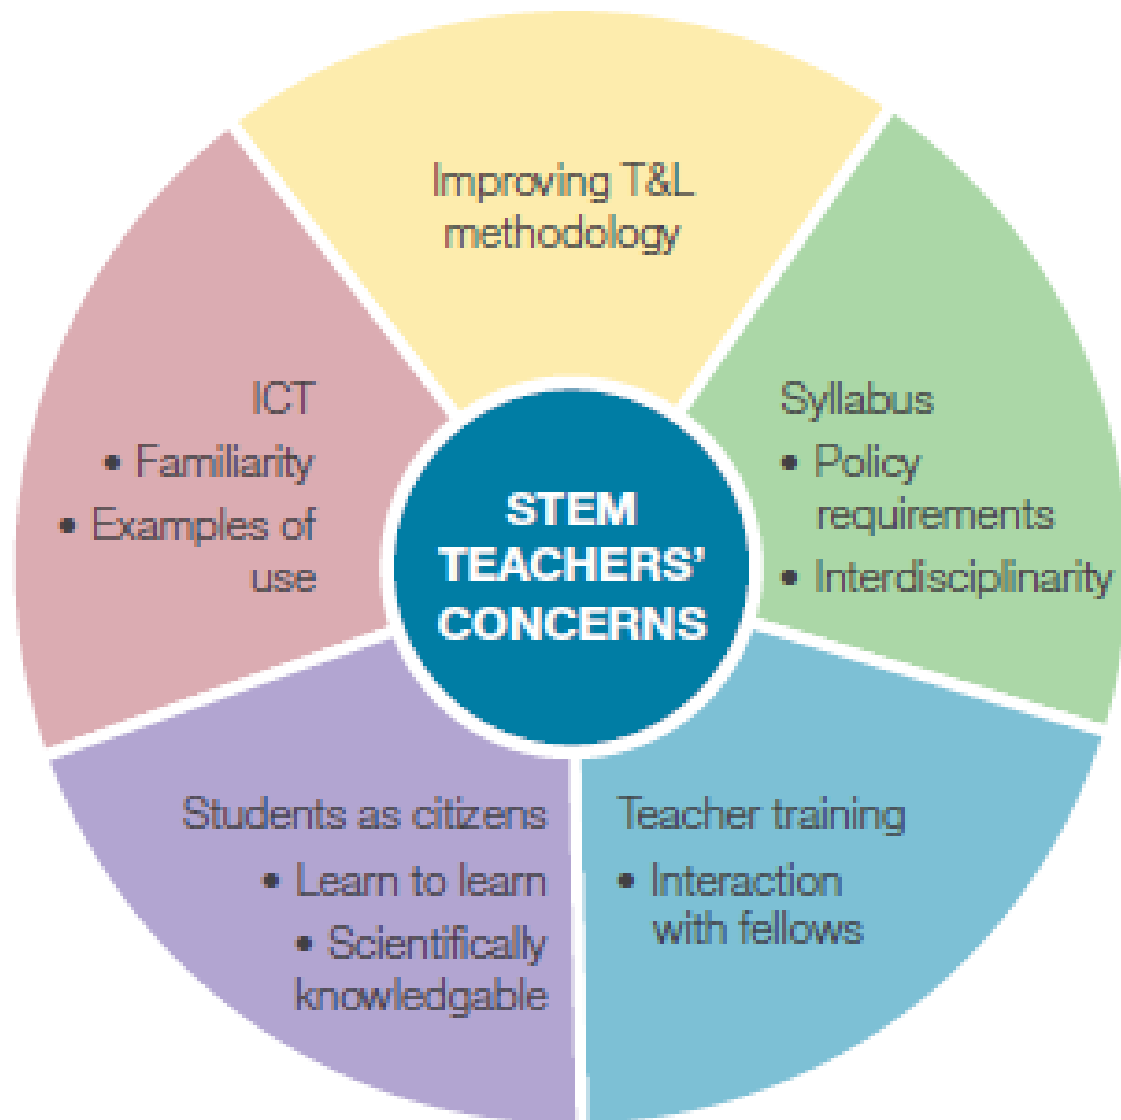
STEM TEACHERS' CONCERNS

Improving T&L methodology

Syllabus
• Policy requirements
• Interdisciplinarity

Teacher training
• Interaction with fellows

Students as citizens
• Learn to learn
• Scientifically knowledgable

ICT
• Familiarity
• Examples of use